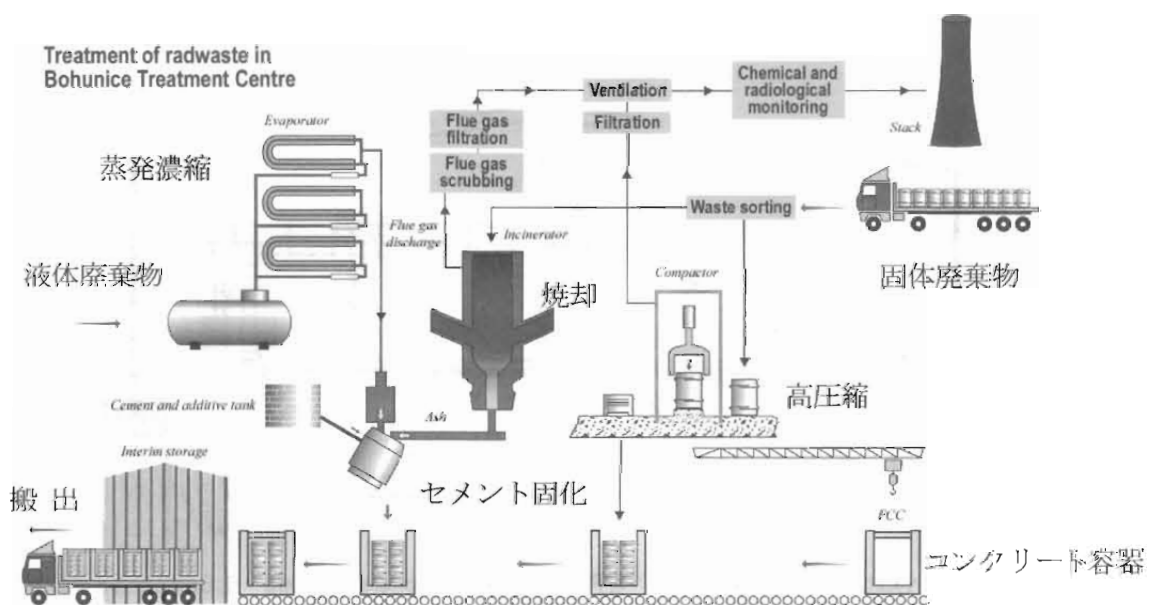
Treatment of radwaste in Bohunice Treatment Centre

Evaporator

蒸発濃縮

Flue gas filtration

Flue gas scrubbing

Ventilation

Filtration

Chemical and radiological monitoring

Stack

Waste sorting

Flue gas discharge

Incinerator

液体廃棄物

焼却

Compactor

固体廃棄物

高圧縮

Cement and additive tank

Ash

Interim storage

搬 出

セメント固化

FCC

コンクリート容器